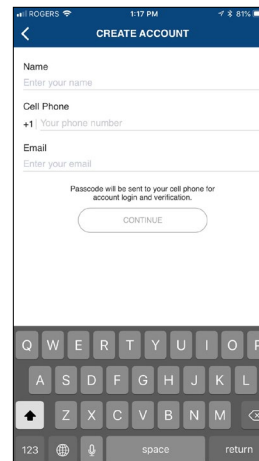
ROGERS 1:17 PM 81%

CREATE ACCOUNT

Name
Enter your name

Cell Phone
+1 Your phone number

Email
Enter your email

Passcode will be sent to your cell phone for account login and verification.

CONTINUE

Q W E R T Y U I O P
A S D F G H J K L
Z X C V B N M
123 space return